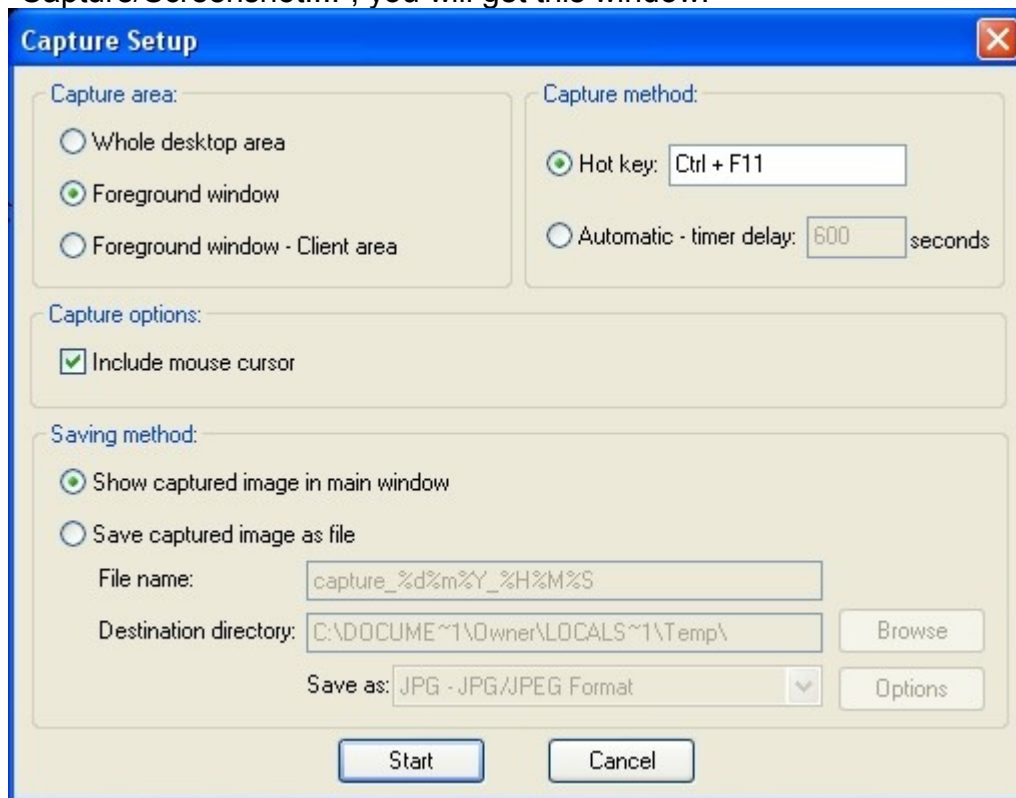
Capture/Screenshot..." , you will get this window:

Capture Setup

Capture area:

Whole desktop area

Foreground window

Foreground window - Client area

Capture method:

Hot key: Ctrl + F11

Automatic - timer delay: 600 seconds

Capture options:

Include mouse cursor

Saving method:

Show captured image in main window

Save captured image as file

File name: capture_%d%m%Y_%H%M%S

Destination directory: C:\DOCUME~1\Owner\LOCALS~1\Temp\ Browse

Save as: JPG - JPG/JPEG Format Options

Start Cancel